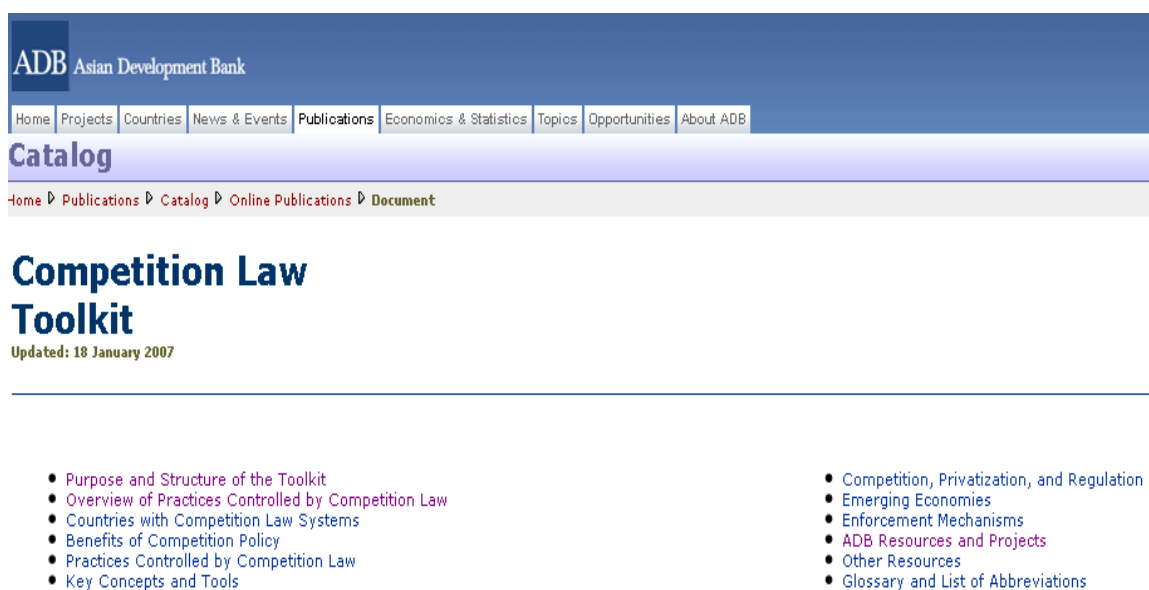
ADB Asian Development Bank

Home | Projects | Countries | News & Events | Publications | Economics & Statistics | Topics | Opportunities | About ADB

Catalog

Home ▷ Publications ▷ Catalog ▷ Online Publications ▷ Document

Competition Law Toolkit

Updated: 18 January 2007

- Purpose and Structure of the Toolkit
- Overview of Practices Controlled by Competition Law
- Countries with Competition Law Systems
- Benefits of Competition Policy
- Practices Controlled by Competition Law
- Key Concepts and Tools

- Competition, Privatization, and Regulation
- Emerging Economies
- Enforcement Mechanisms
- ADB Resources and Projects
- Other Resources
- Glossary and List of Abbreviations